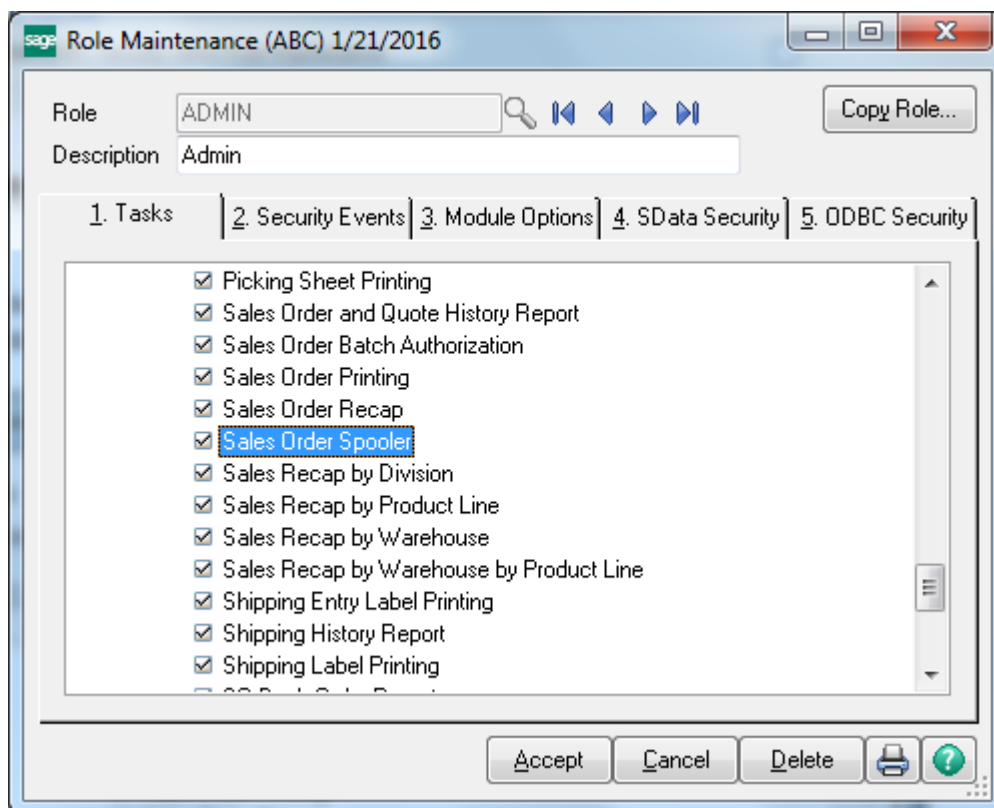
sage Role Maintenance (ABC) 1/21/2016

Role ADMIN

Copy Role...

Description Admin

1. Tasks | 2. Security Events | 3. Module Options | 4. SData Security | 5. ODBC Security

☑ Picking Sheet Printing
☑ Sales Order and Quote History Report
☑ Sales Order Batch Authorization
☑ Sales Order Printing
☑ Sales Order Recap
☑ Sales Order Spooler
☑ Sales Recap by Division
☑ Sales Recap by Product Line
☑ Sales Recap by Warehouse
☑ Sales Recap by Warehouse by Product Line
☑ Shipping Entry Label Printing
☑ Shipping History Report
☑ Shipping Label Printing
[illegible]

Accept Cancel Delete